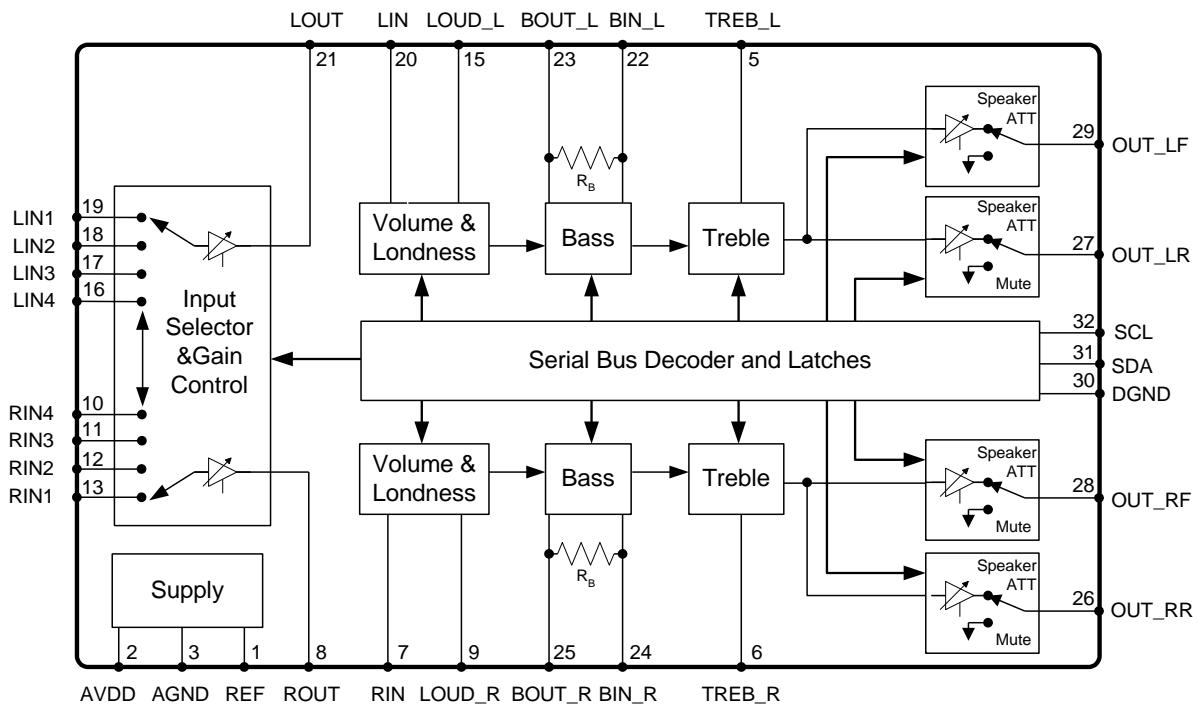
LOUT LIN LOUD_L BOUT_L BIN_L TREB_L

21 20 15 23 22 5

$R_B$

Speaker ATT

29 OUT_LF

LIN1 19
LIN2 18
LIN3 17
LIN4 16

Volume & Londness

Bass

Treble

Speaker ATT

Mute

27 OUT_LR

Input Selector &Gain Control

Serial Bus Decoder and Latches

32 SCL
31 SDA
30 DGND

RIN4 10
RIN3 11
RIN2 12
RIN1 13

Volume & Londness

Bass

Treble

Speaker ATT

Mute

28 OUT_RF

$R_B$

Supply

Speaker ATT

Mute

26 OUT_RR

2 3 1 8 7 9 25 24 6

AVDD AGND REF ROUT RIN LOUD_R BOUT_R BIN_R TREB_R